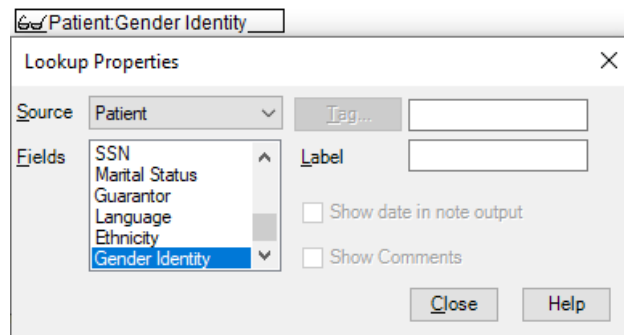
Patient:Gender Identity

Lookup Properties

×

Source Patient

Tag...

Fields

SSN
Marital Status
Guarantor
Language
Ethnicity
Gender Identity

Label

Show date in note output

Show Comments

Close

Help